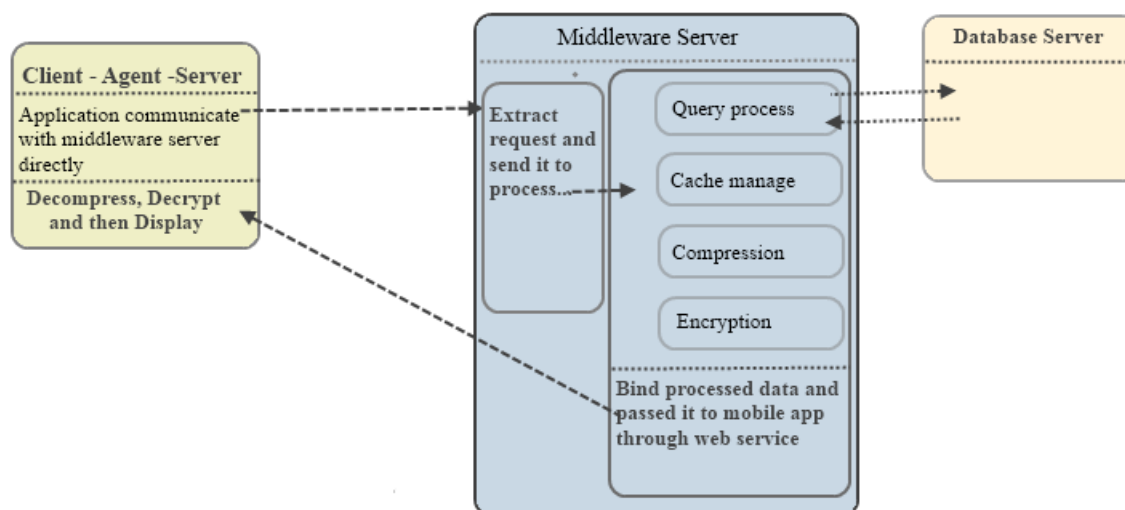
Client - Agent -Server

Application communicate with middleware server directly

Decompress, Decrypt and then Display

Middleware Server

Extract request and send it to process...

Query process

Cache manage

Compression

Encryption

Bind processed data and passed it to mobile app through web service

Database Server